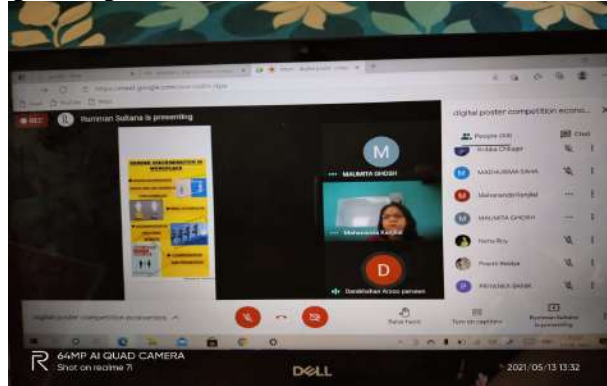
REC Humman Sultana is presenting

digital poster competition econo...

People (18) Chat

GENDER DISCRIMINATION IN WORKPLACE

M MAUMITA GHOSH

Mahasweta Kanjilal

D Darakhshan Arzoo parveen

MADHURIMA SAHA

Mahasweta Kanjilal

MAUMITA GHOSH

Neha Roy

Preeti Mistry

PRIYANKA BANIK

digital poster competition economics

Raise hand Turn on captions Humman Sultana is presenting

64MP AI QUAD CAMERA
Shot on realme 7i

DELL

2021/05/13 13:32